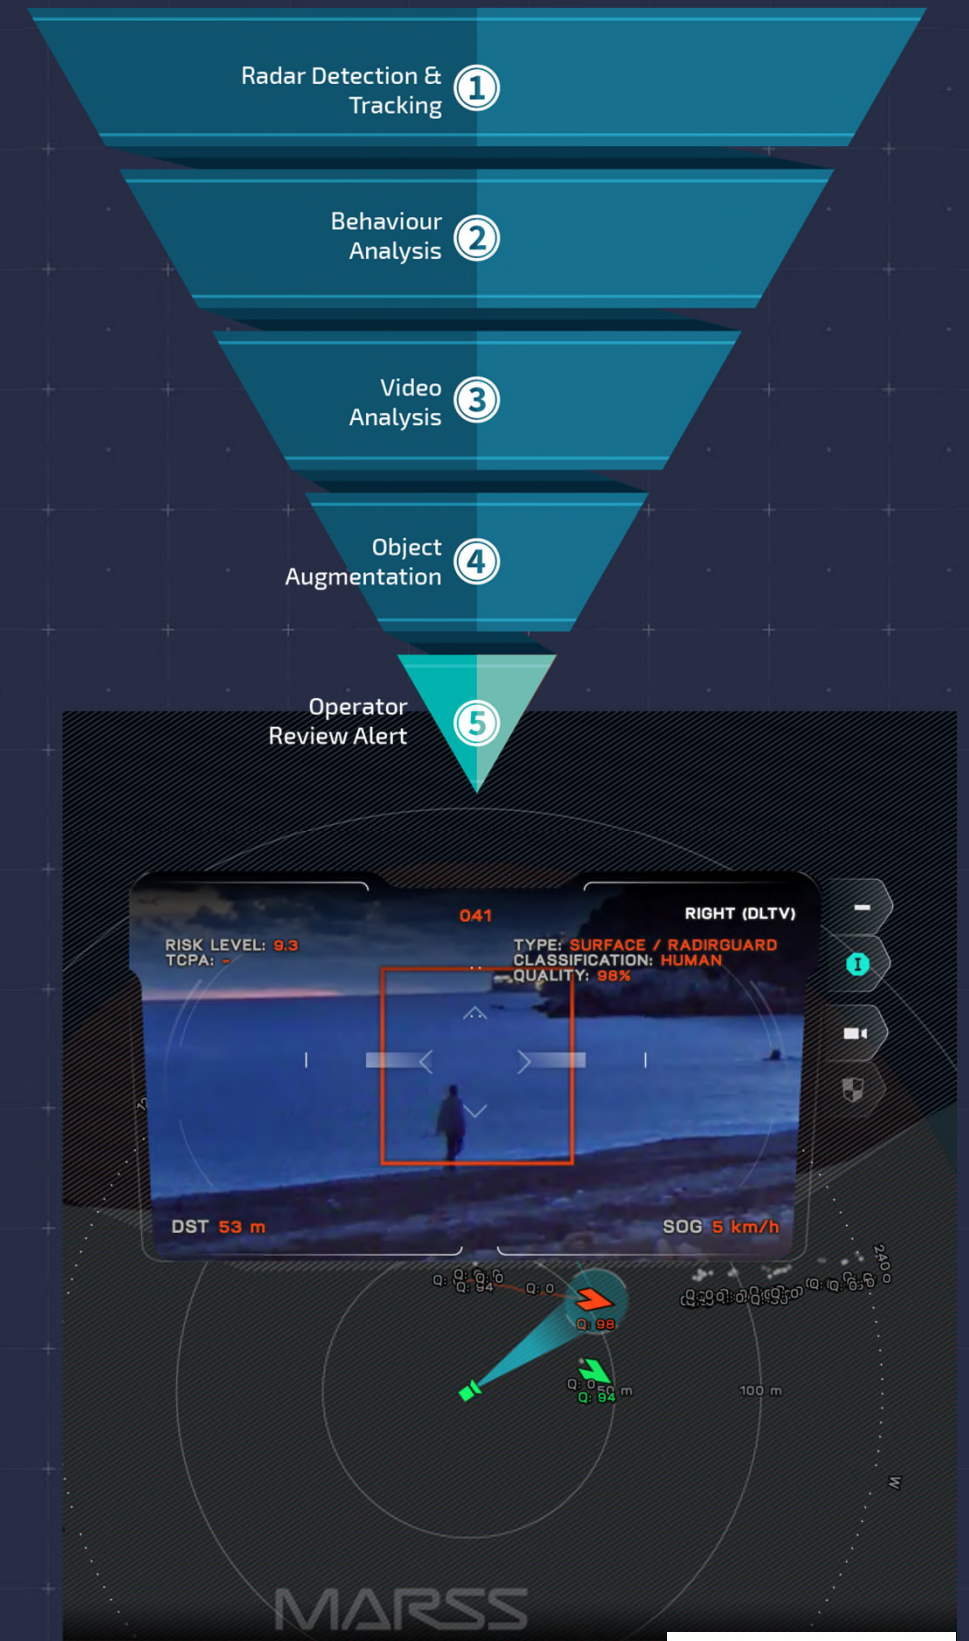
Radar Detection & Tracking
1

Behaviour Analysis
2

Video Analysis
3

Object Augmentation
4

Operator Review Alert
5

041
RIGHT (DLTV)
RISK LEVEL: 9.3
TCPA: -
TYPE: SURFACE / RADIRGUARD
CLASSIFICATION: HUMAN
QUALITY: 98%

DST 53 m
SOG 5 km/h

Q: 94
Q: 0
Q: 98
Q: 0
Q: 94
50 m
100 m
240
W

MARSS